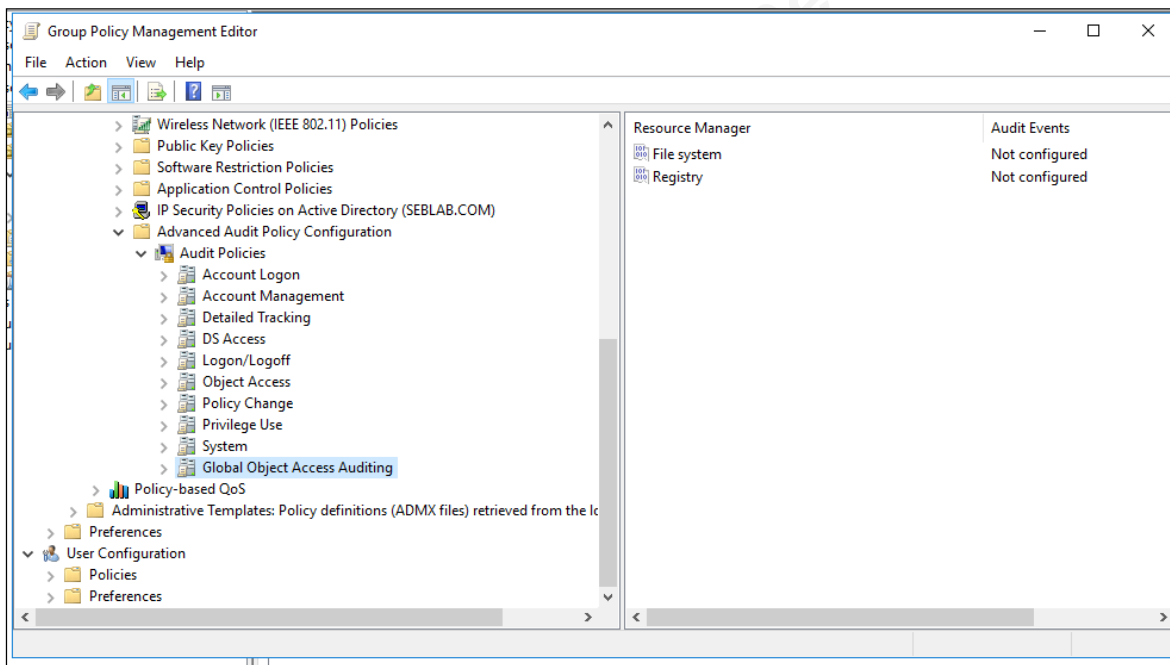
Group Policy Management Editor

File Action View Help

Wireless Network (IEEE 802.11) Policies
Public Key Policies
Software Restriction Policies
Application Control Policies
IP Security Policies on Active Directory (SEBLAB.COM)
Advanced Audit Policy Configuration
Audit Policies
Account Logon
Account Management
Detailed Tracking
DS Access
Logon/Logoff
Object Access
Policy Change
Privilege Use
System
Global Object Access Auditing
Policy-based QoS
Administrative Templates: Policy definitions (ADMX files) retrieved from the lo
Preferences
User Configuration
Policies
Preferences

| Resource Manager | Audit Events |
|---|---|
| File system | Not configured |
| Registry | Not configured |